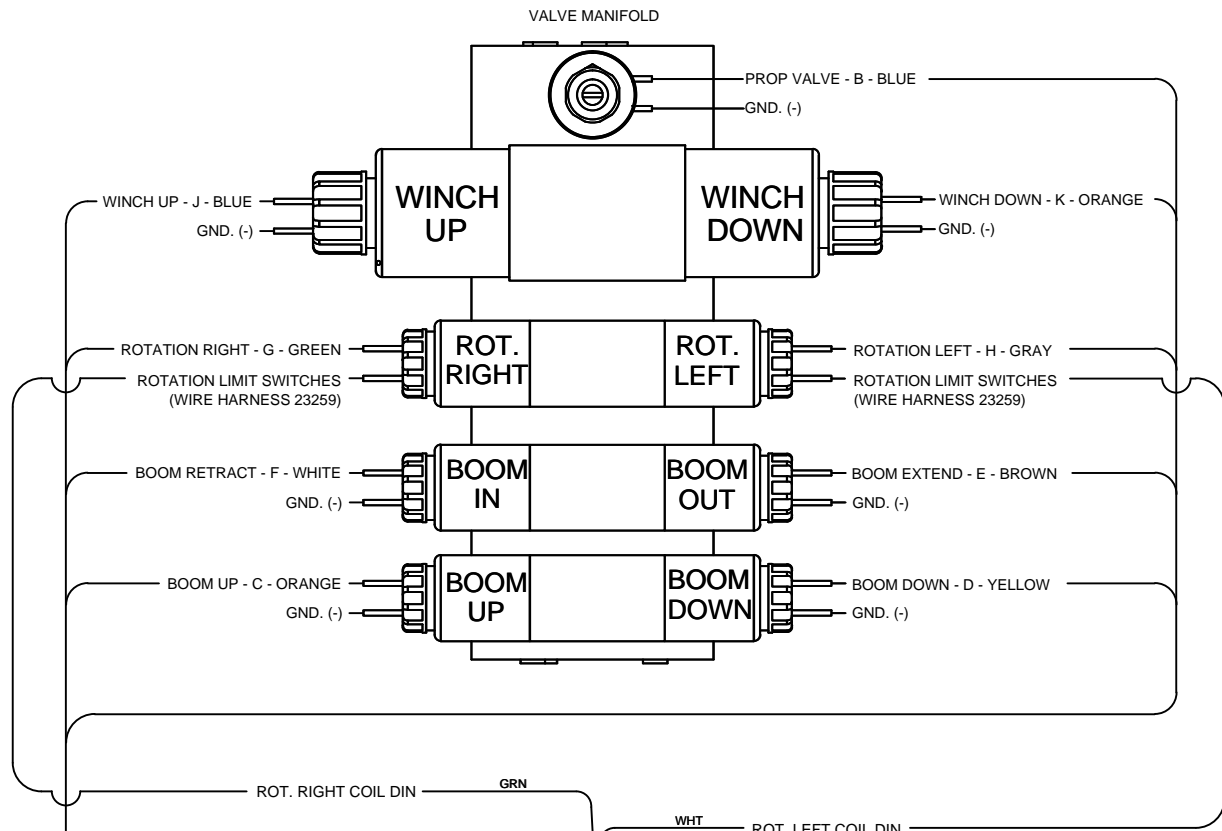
VALVE MANIFOLD

PROP VALVE - B - BLUE

GND. (-)

WINCH UP - J - BLUE

GND. (-)

WINCH UP

WINCH DOWN

WINCH DOWN - K - ORANGE

GND. (-)

ROTATION RIGHT - G - GREEN

ROTATION LIMIT SWITCHES (WIRE HARNESS 23259)

ROT. RIGHT

ROT. LEFT

ROTATION LEFT - H - GRAY

ROTATION LIMIT SWITCHES (WIRE HARNESS 23259)

BOOM RETRACT - F - WHITE

GND. (-)

BOOM IN

BOOM OUT

BOOM EXTEND - E - BROWN

GND. (-)

BOOM UP - C - ORANGE

GND. (-)

BOOM UP

BOOM DOWN

BOOM DOWN - D - YELLOW

GND. (-)

ROT. RIGHT COIL DIN

GRN

WHT

ROT. LEFT COIL DIN